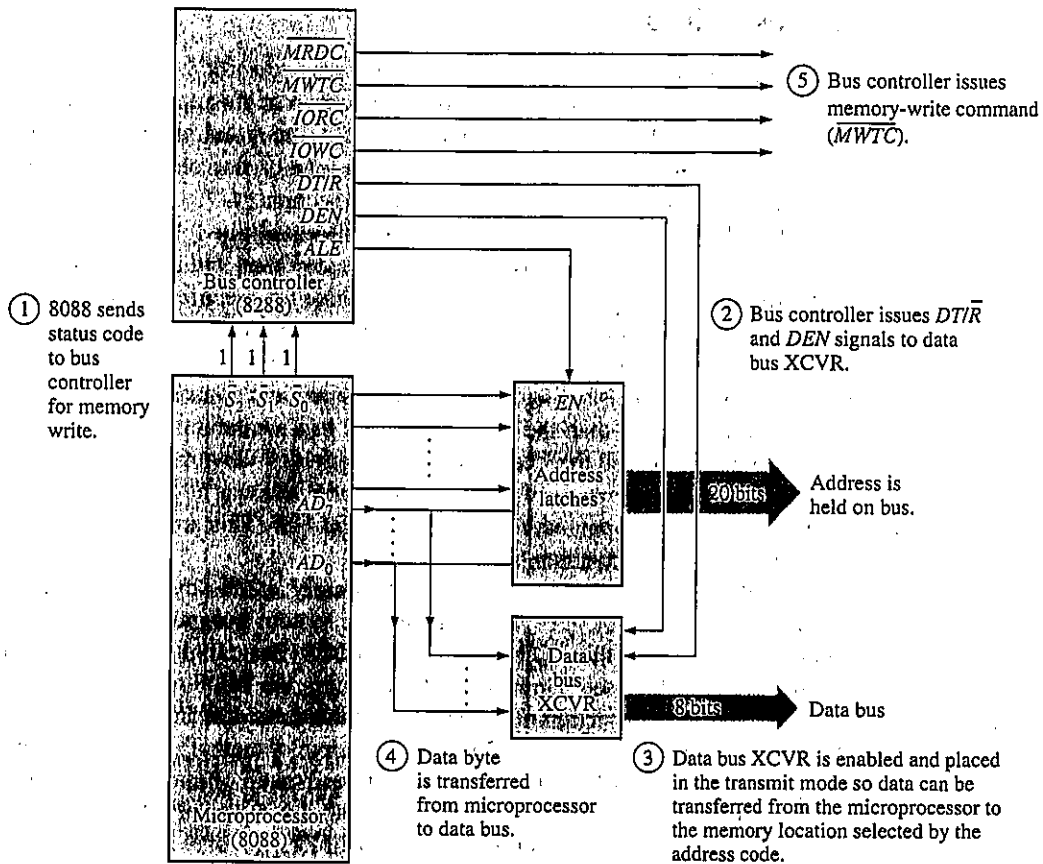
$\overline{MRDC}$
$\overline{MWTC}$
$\overline{IORC}$
$\overline{IOWC}$
$DT/\overline{R}$
$DEN$
$ALE$
Bus controller (8288)

(5) Bus controller issues memory-write command ($\overline{MWTC}$).

(1) 8088 sends status code to bus controller for memory write.

1 1 1

(2) Bus controller issues $DT/\overline{R}$ and $DEN$ signals to data bus XCVR.

$\overline{S_2}$ $\overline{S_1}$ $\overline{S_0}$
$AD_7$
$AD_0$
Microprocessor (8088)

EN
Address latches

20 bits

Address is held on bus.

Data bus XCVR

8 bits

Data bus

(4) Data byte is transferred from microprocessor to data bus.

(3) Data bus XCVR is enabled and placed in the transmit mode so data can be transferred from the microprocessor to the memory location selected by the address code.